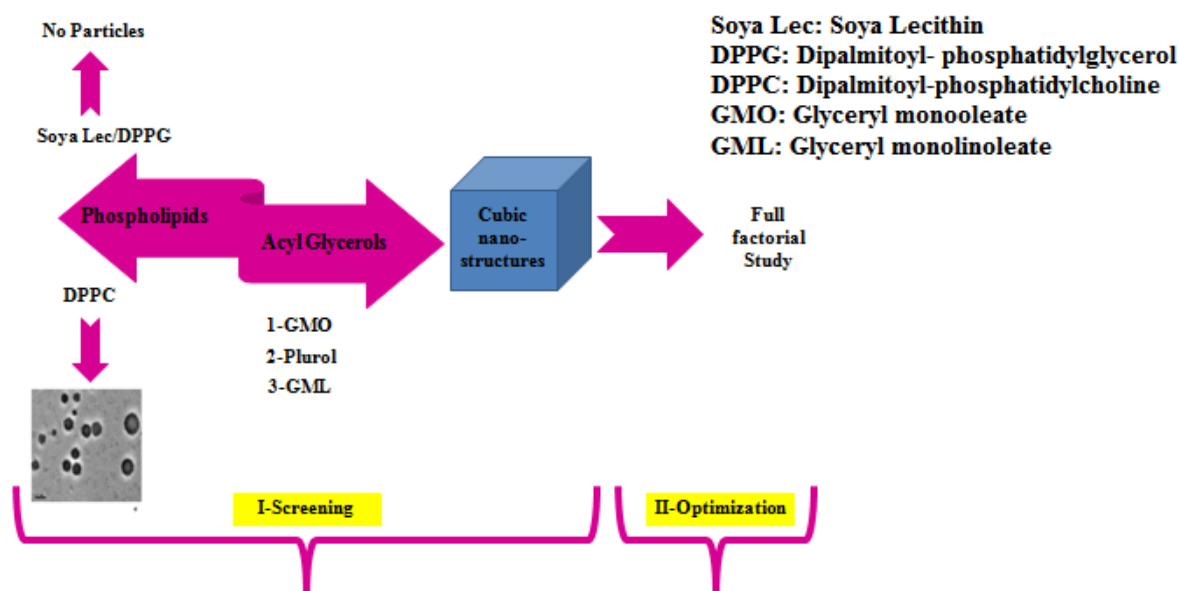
No Particles

Soya Lec/DPPG

Phospholipids

Acyl Glycerols

Cubic nano-structures

Full factorial Study

DPPC

1-GMO
2-Plurol
3-GML

Soya Lec: Soya Lecithin
DPPG: Dipalmitoyl- phosphatidylglycerol
DPPC: Dipalmitoyl-phosphatidylcholine
GMO: Glyceryl monooleate
GML: Glyceryl monolinoleate

I-Screening

II-Optimization